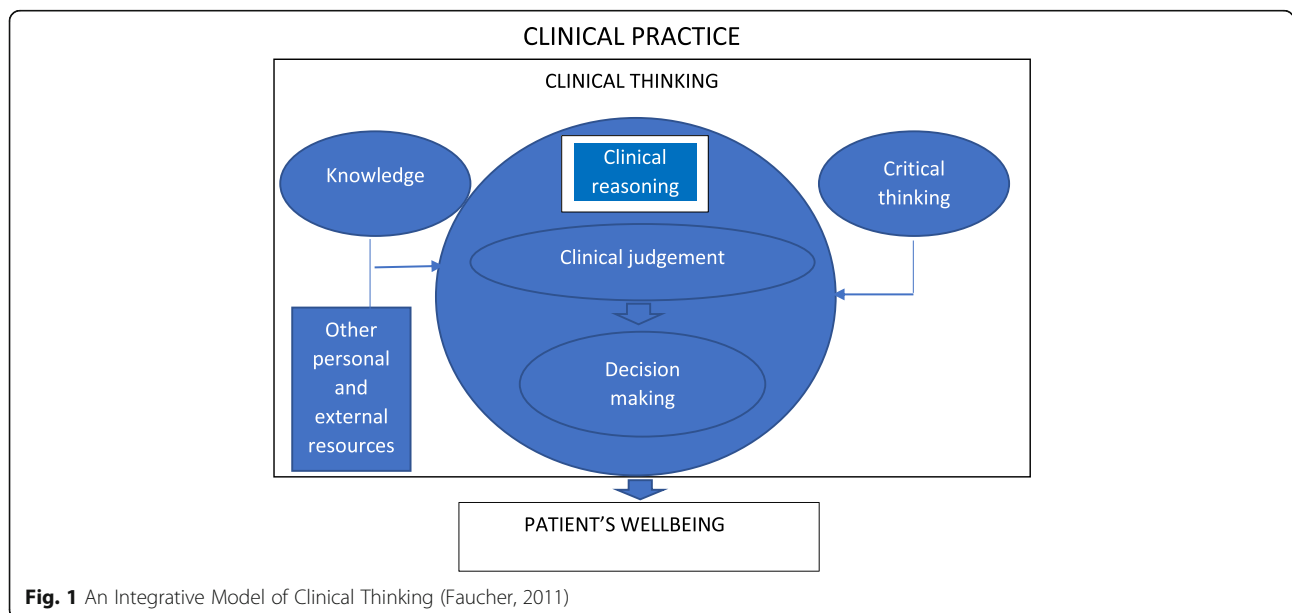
CLINICAL PRACTICE

CLINICAL THINKING

Knowledge

Clinical reasoning

Critical thinking

Clinical judgement

Other personal and external resources

Decision making

PATIENT'S WELLBEING

**Fig. 1** An Integrative Model of Clinical Thinking (Faucher, 2011)